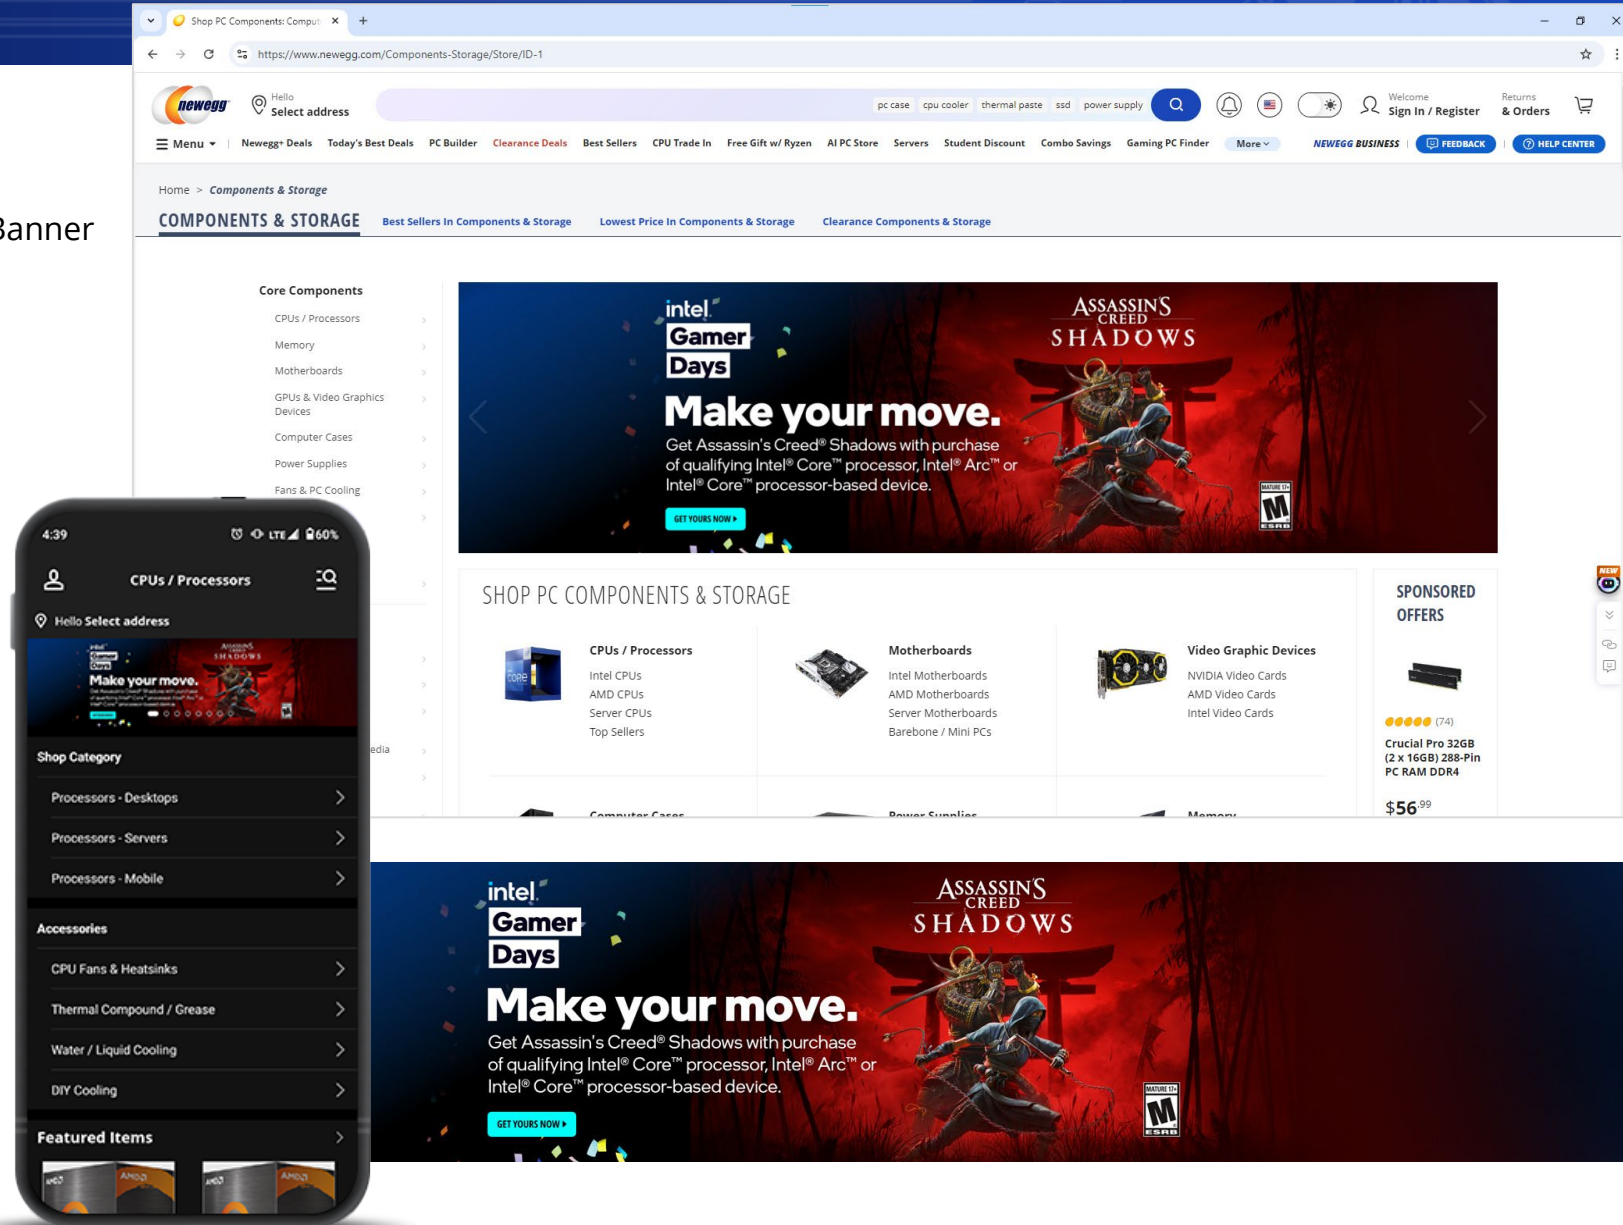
Banner

Shop PC Components: Comput ×
https://www.newegg.com/Components-Storage/Store/ID-1

newegg
Hello
Select address
pc case cpu cooler thermal paste ssd power supply
Welcome
Sign In / Register
Returns
& Orders

Menu | Newegg+ Deals Today's Best Deals PC Builder Clearance Deals Best Sellers CPU Trade In Free Gift w/ Ryzen AI PC Store Servers Student Discount Combo Savings Gaming PC Finder More NEWEGG BUSINESS | FEEDBACK | HELP CENTER

Home > Components & Storage
COMPONENTS & STORAGE Best Sellers In Components & Storage Lowest Price In Components & Storage Clearance Components & Storage

Core Components
CPUs / Processors
Memory
Motherboards
GPUs & Video Graphics Devices
Computer Cases
Power Supplies
Fans & PC Cooling
edia

intel. Gamer Days
ASSASSIN'S CREED SHADOWS
Make your move.
Get Assassin's Creed® Shadows with purchase of qualifying Intel® Core™ processor, Intel® Arc™ or Intel® Core™ processor-based device.
GET YOURS NOW
MATURE 17+ M ESRB

SHOP PC COMPONENTS & STORAGE
CPUs / Processors
Intel CPUs
AMD CPUs
Server CPUs
Top Sellers
Motherboards
Intel Motherboards
AMD Motherboards
Server Motherboards
Barebone / Mini PCs
Video Graphic Devices
NVIDIA Video Cards
AMD Video Cards
Intel Video Cards
Computer Cases
Power Supplies
Memory

SPONSORED OFFERS
(74)
Crucial Pro 32GB (2 x 16GB) 288-Pin PC RAM DDR4
$56.99

NEW

4:39 LTE 60%
CPUs / Processors
Hello Select address
Make your move.
Shop Category
Processors - Desktops
Processors - Servers
Processors - Mobile
Accessories
CPU Fans & Heatsinks
Thermal Compound / Grease
Water / Liquid Cooling
DIY Cooling
Featured Items

intel. Gamer Days
ASSASSIN'S CREED SHADOWS
Make your move.
Get Assassin's Creed® Shadows with purchase of qualifying Intel® Core™ processor, Intel® Arc™ or Intel® Core™ processor-based device.
GET YOURS NOW
MATURE 17+ M ESRB